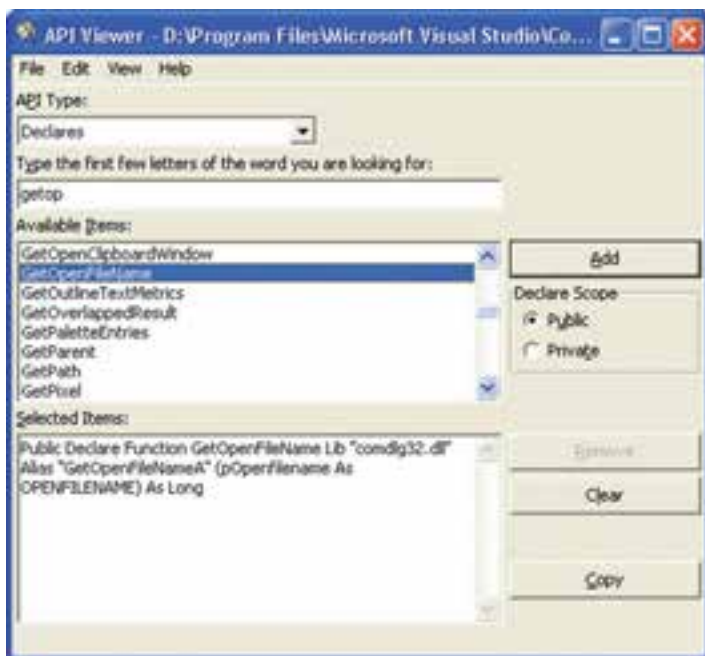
API Viewer - D:\Program Files\Microsoft Visual Studio\Co...

File Edit View Help

API Type:

Declares

Type the first few letters of the word you are looking for:

getop

Available Items:

GetOpenClipboardWindow
GetOpenFileName
GetOutlineTextMetrics
GetOverlappedResult
GetPaletteEntries
GetParent
GetPath
GetPixel

Add

Declare Scope

Public

Private

Selected Items:

Public Declare Function GetOpenFileName Lib "comdlg32.dll" Alias "GetOpenFileNameA" (pOpenfilename As OPENFILENAME) As Long

Remove

Clear

Copy